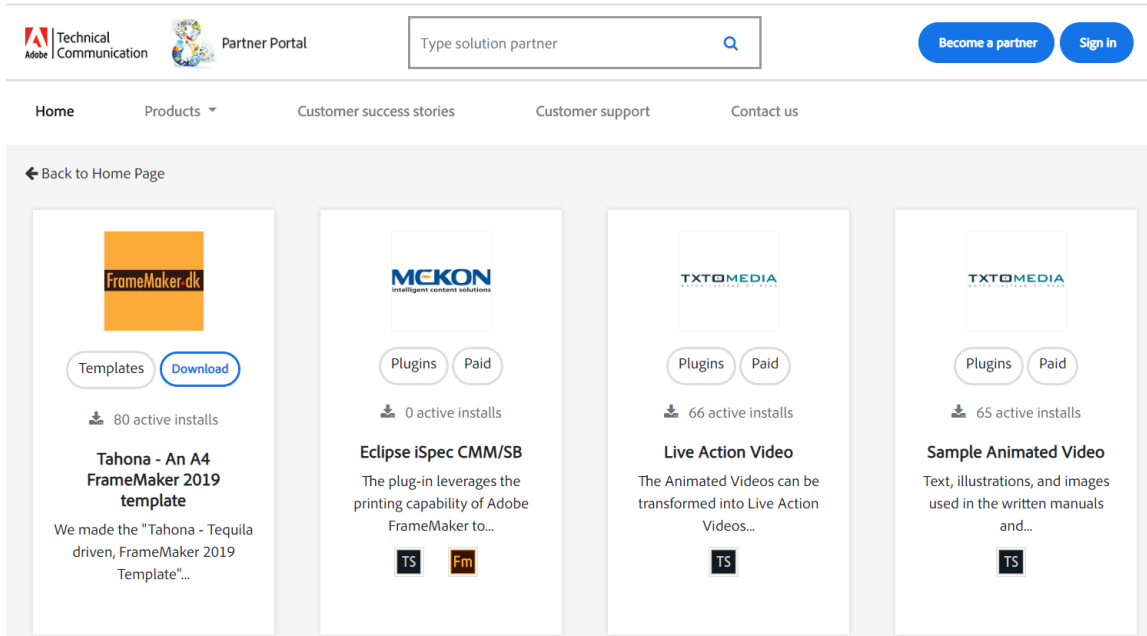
Adobe Technical Communication

Partner Portal

Type solution partner

Become a partner

Sign in

Home

Products

Customer success stories

Customer support

Contact us

Back to Home Page

FrameMaker.dk

Templates

Download

80 active installs

Tahona - An A4 FrameMaker 2019 template

We made the "Tahona - Tequila driven, FrameMaker 2019 Template"...

MEKON
intelligent content solutions

Plugins

Paid

0 active installs

Eclipse iSpec CMM/SB

The plug-in leverages the printing capability of Adobe FrameMaker to...

TS

Fm

TXTOMEDIA

Plugins

Paid

66 active installs

Live Action Video

The Animated Videos can be transformed into Live Action Videos...

TS

TXTOMEDIA

Plugins

Paid

65 active installs

Sample Animated Video

Text, illustrations, and images used in the written manuals and...

TS